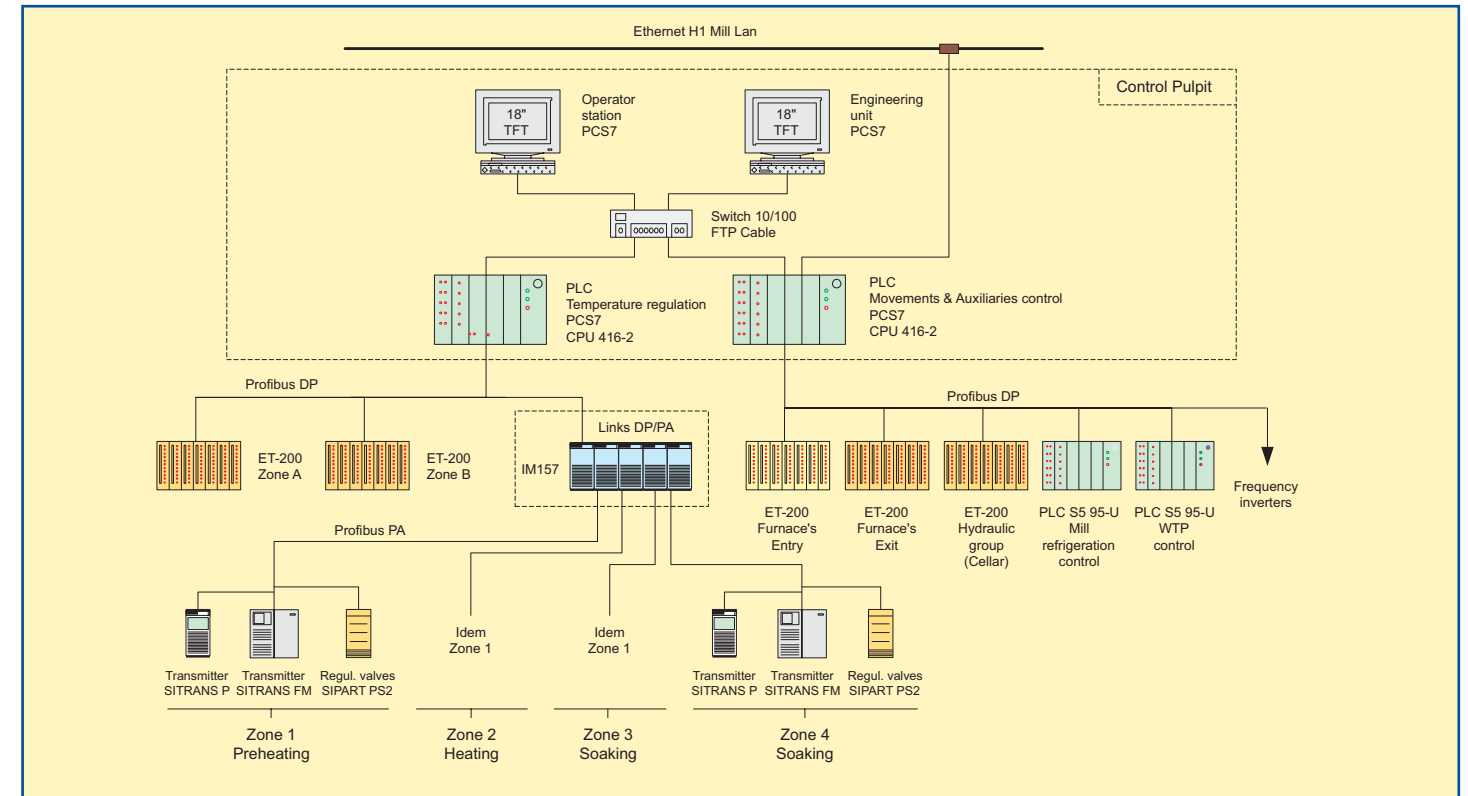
Ethernet H1 Mill Lan

Control Pulpit

18"
TFT

Operator
station
PCS7

18"
TFT

Engineering
unit
PCS7

Switch 10/100
FTP Cable

PLC
Temperature regulation
PCS7
CPU 416-2

PLC
Movements & Auxiliaries control
PCS7
CPU 416-2

Profibus DP

ET-200
Zone A

ET-200
Zone B

Links DP/PA

IM157

Profibus DP

ET-200
Furnace's
Entry

ET-200
Furnace's
Exit

ET-200
Hydraulic
group
(Cellar)

PLC S5 95-U
Mill
refrigeration
control

PLC S5 95-U
WTP
control

Frequency
inverters

Profibus PA

Transmitter
SITRANS P

Transmitter
SITRANS FM

Regul. valves
SIPART PS2

Idem
Zone 1

Idem
Zone 1

Transmitter
SITRANS P

Transmitter
SITRANS FM

Regul. valves
SIPART PS2

Zone 1
Preheating

Zone 2
Heating

Zone 3
Soaking

Zone 4
Soaking